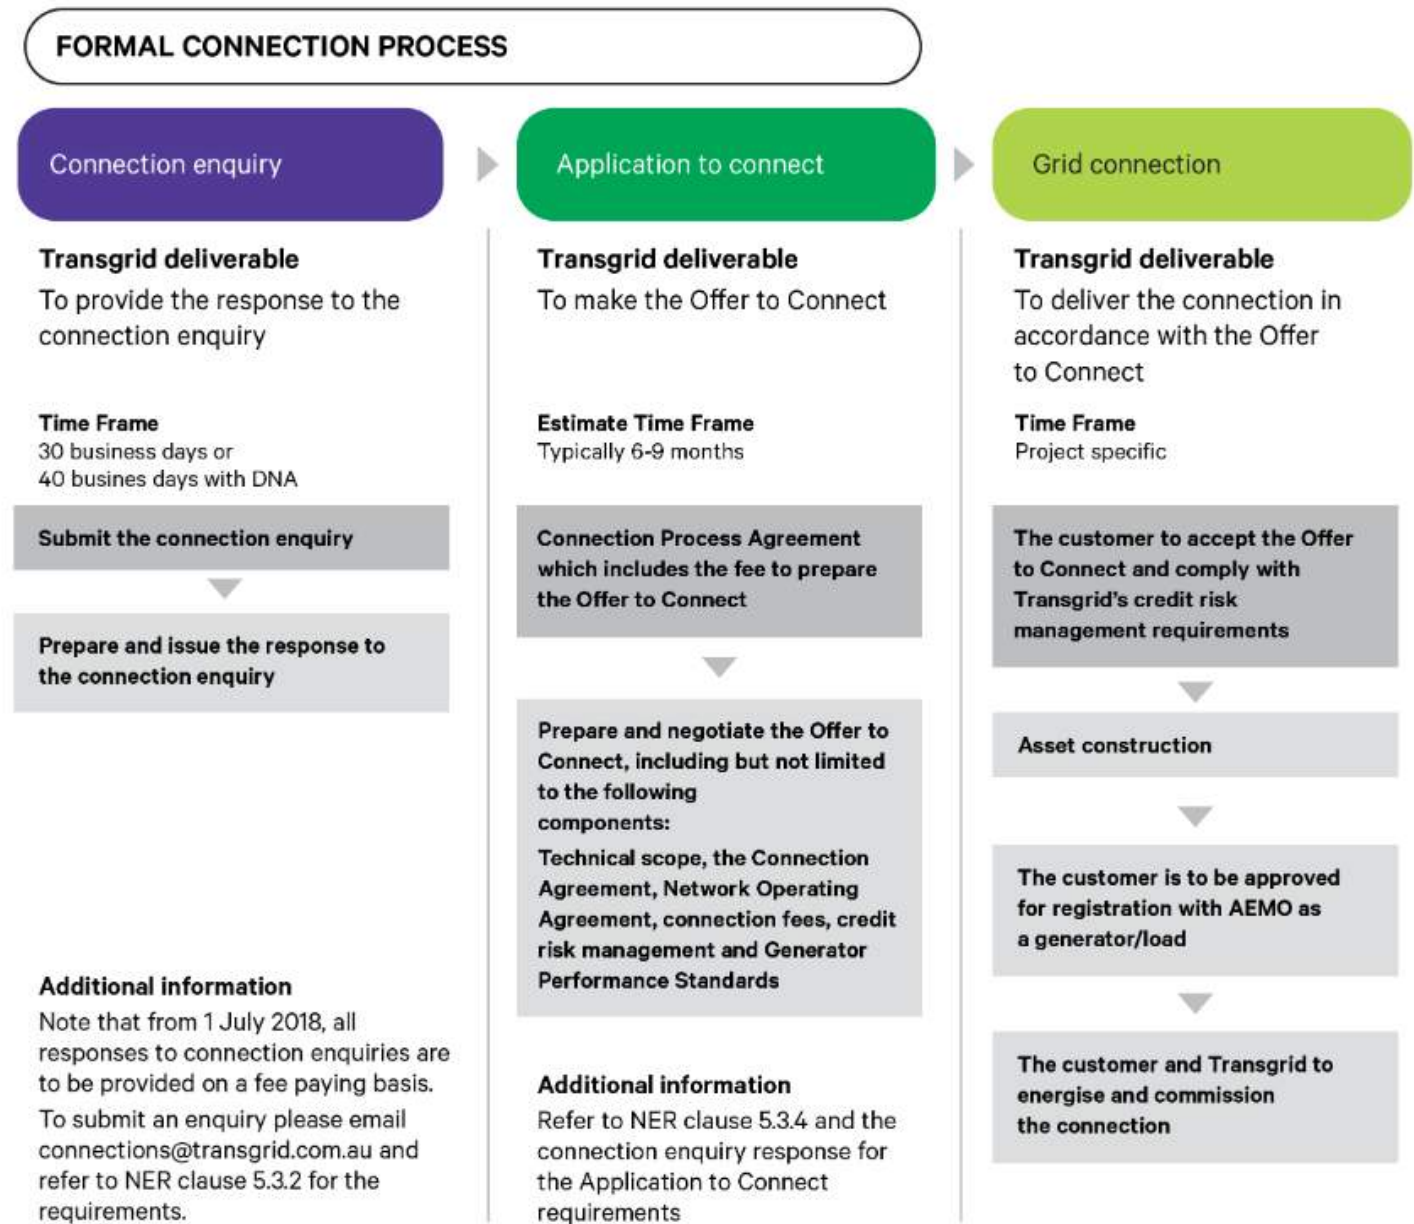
FORMAL CONNECTION PROCESS

Connection enquiry

Transgrid deliverable
To provide the response to the connection enquiry

Time Frame
30 business days or
40 busines days with DNA

Submit the connection enquiry

Prepare and issue the response to the connection enquiry

Additional information
Note that from 1 July 2018, all responses to connection enquiries are to be provided on a fee paying basis.
To submit an enquiry please email connections@transgrid.com.au and refer to NER clause 5.3.2 for the requirements.

Application to connect

Transgrid deliverable
To make the Offer to Connect

Estimate Time Frame
Typically 6-9 months

Connection Process Agreement which includes the fee to prepare the Offer to Connect

Prepare and negotiate the Offer to Connect, including but not limited to the following components:
Technical scope, the Connection Agreement, Network Operating Agreement, connection fees, credit risk management and Generator Performance Standards

Additional information
Refer to NER clause 5.3.4 and the connection enquiry response for the Application to Connect requirements

Grid connection

Transgrid deliverable
To deliver the connection in accordance with the Offer to Connect

Time Frame
Project specific

The customer to accept the Offer to Connect and comply with Transgrid's credit risk management requirements

Asset construction

The customer is to be approved for registration with AEMO as a generator/load

The customer and Transgrid to energise and commission the connection